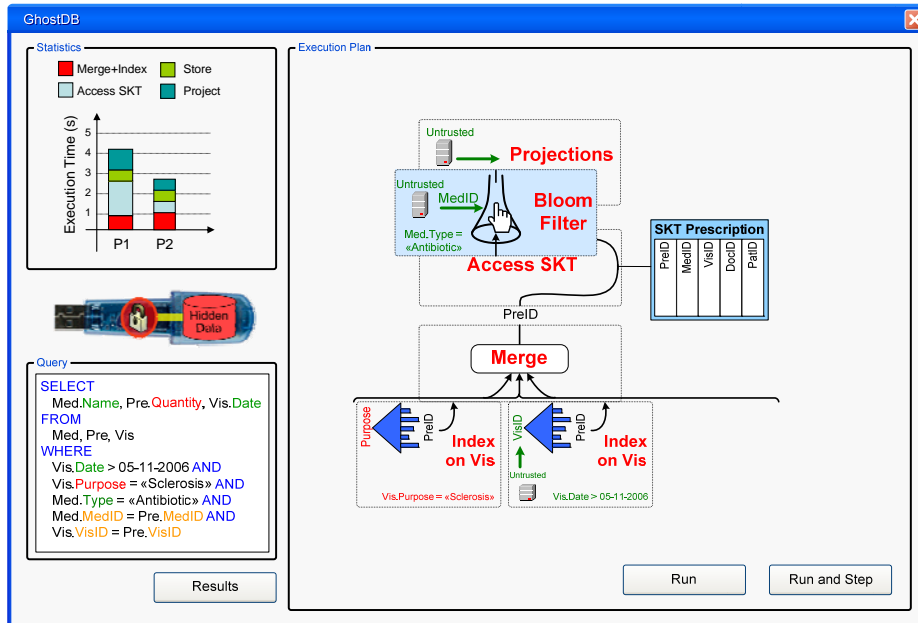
GhostDB

Statistics

Merge+Index
Store
Access SKT
Project

Execution Time (s)
5
4
3
2
1
0
P1
P2

Hidden Data

Query
SELECT
Med.Name, Pre.Quantity, Vis.Date
FROM
Med, Pre, Vis
WHERE
Vis.Date > 05-11-2006 AND
Vis.Purpose = «Sclerosis» AND
Med.Type = «Antibiotic» AND
Med.MedID = Pre.MedID AND
Vis.VisID = Pre.VisID

Results

Execution Plan

Untrusted
Projections
Untrusted
MedID
Bloom Filter
Med.Type = «Antibiotic»
Access SKT
SKT Prescription
PreID
MedID
VisID
DocID
PatID
PreID
Merge
Purpose
PreID
Index on Vis
Vis.Purpose = «Sclerosis»
VisID
PreID
Untrusted
Index on Vis
Vis.Date > 05-11-2006

Run
Run and Step